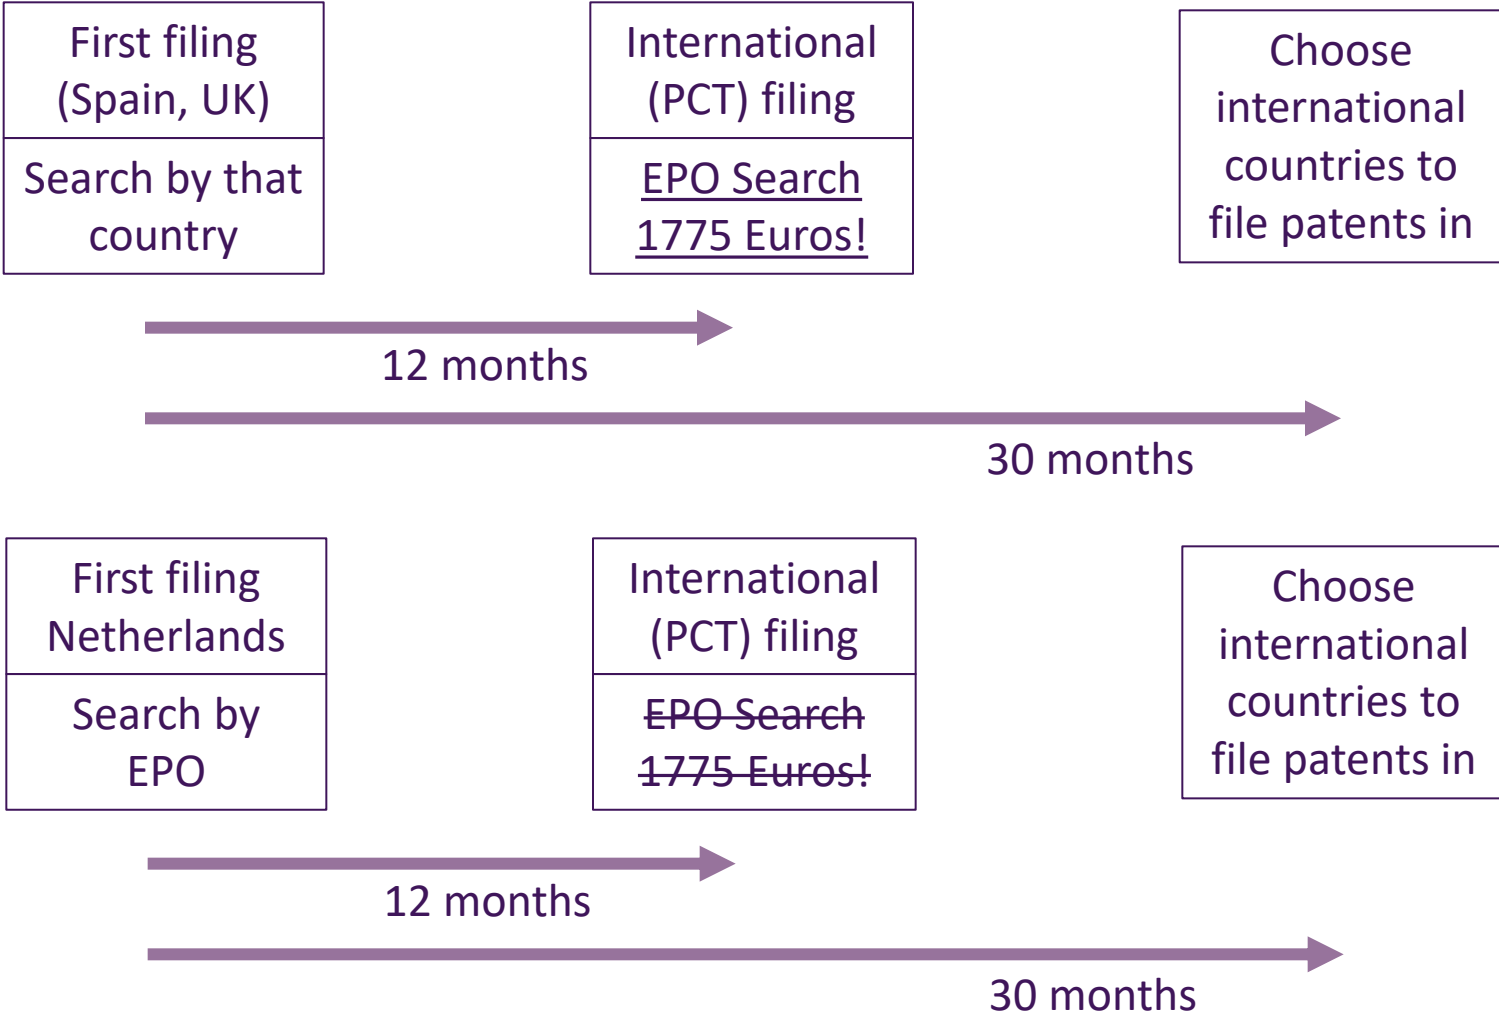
First filing (Spain, UK)

Search by that country

International (PCT) filing

EPO Search 1775 Euros!

Choose international countries to file patents in

12 months

30 months

First filing Netherlands

Search by EPO

International (PCT) filing

~~EPO Search 1775 Euros!~~

Choose international countries to file patents in

12 months

30 months